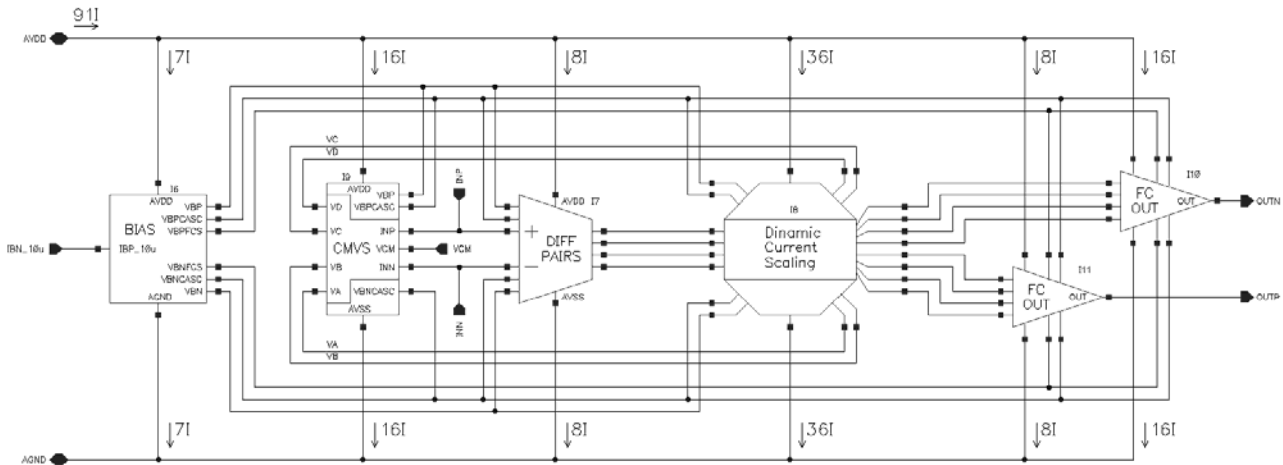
91I

AVDD

7I

16I

8I

36I

8I

16I

VC

VD

I9

AVDD

VDP

VBPCASC

INP

I6

AVDD

VBP

VBPCASC

VBPFCS

BIAS

IBN_10u

IBP_10u

VBNFCS

VBNCASC

VBN

AGND

VD

VC

CMVS

INP

VCM

VCM

VB

INN

VA

VBNCASC

AVSS

INN

AVDD

I7

+

DIFF PAIRS

−

AVSS

I8

Dinamic Current Scaling

I10

FC OUT

OUT

OUTN

I11

FC OUT

OUT

OUTP

VA

VB

AGND

7I

16I

8I

36I

8I

16I